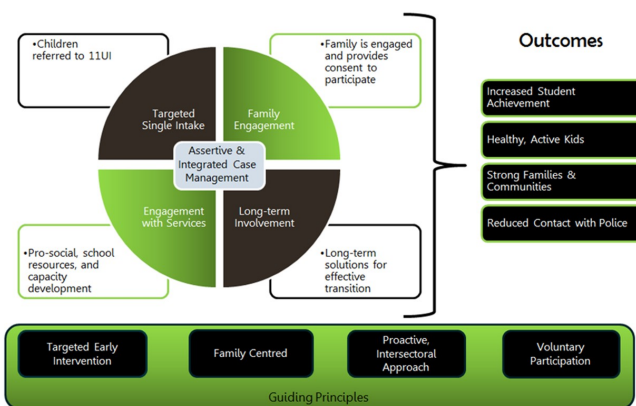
•Children referred to 11UI

•Family is engaged and provides consent to participate

Targeted Single Intake

Family Engagement

Assertive & Integrated Case Management

Engagement with Services

Long-term Involvement

•Pro-social, school resources, and capacity development

•Long-term solutions for effective transition

Outcomes

Increased Student Achievement

Healthy, Active Kids

Strong Families & Communities

Reduced Contact with Police

Targeted Early Intervention

Family Centred

Proactive, Intersectoral Approach

Voluntary Participation

Guiding Principles